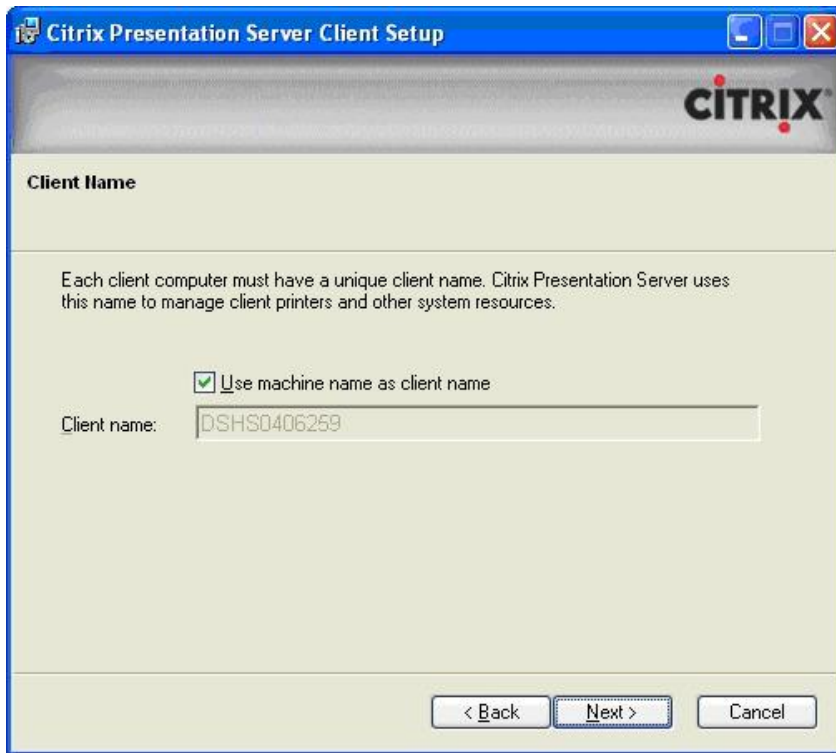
Citrix Presentation Server Client Setup

CITRIX

Client Name

Each client computer must have a unique client name. Citrix Presentation Server uses this name to manage client printers and other system resources.

Use machine name as client name

Client name: DSHS0406259

< Back Next > Cancel